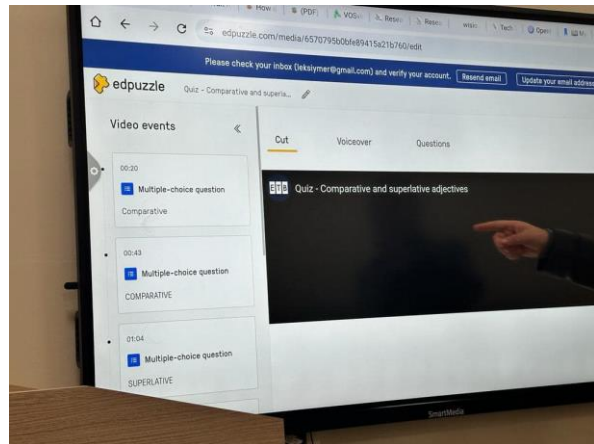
How | (PDF) | VOS | Repo | Reso | wsm | Tech | Open

edpuzzle.com/media/6570795b0bfe89415a21b760/edit

Please check your inbox (leksiymer@gmail.com) and verify your account. Resend email Update your email address

edpuzzle Quiz - Comparative and superla...

Video events

Cut Voiceover Questions

00:20
Multiple-choice question
Comparative

00:43
Multiple-choice question
COMPARATIVE

01:04
Multiple-choice question
SUPERLATIVE

ETB Quiz - Comparative and superlative adjectives

SmartMedia